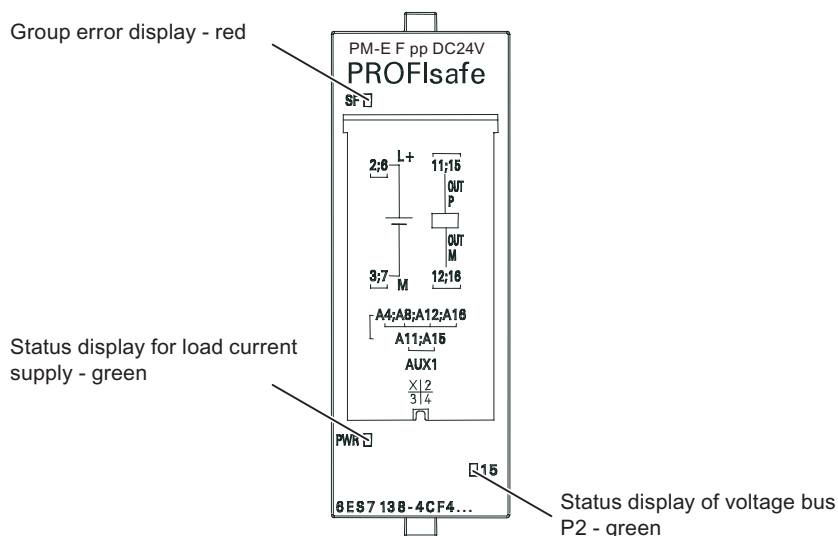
Group error display - red

PM-E F pp DC24V
PROFIsafe

SF

2;6 L+
11;15
OUT P
OUT M
3;7 M
12;16

A4;A8;A12;A16
A11;A15
AUX1

X 2
3 4

Status display for load current supply - green

PWR

15

6ES7 138-4CF4...

Status display of voltage bus P2 - green